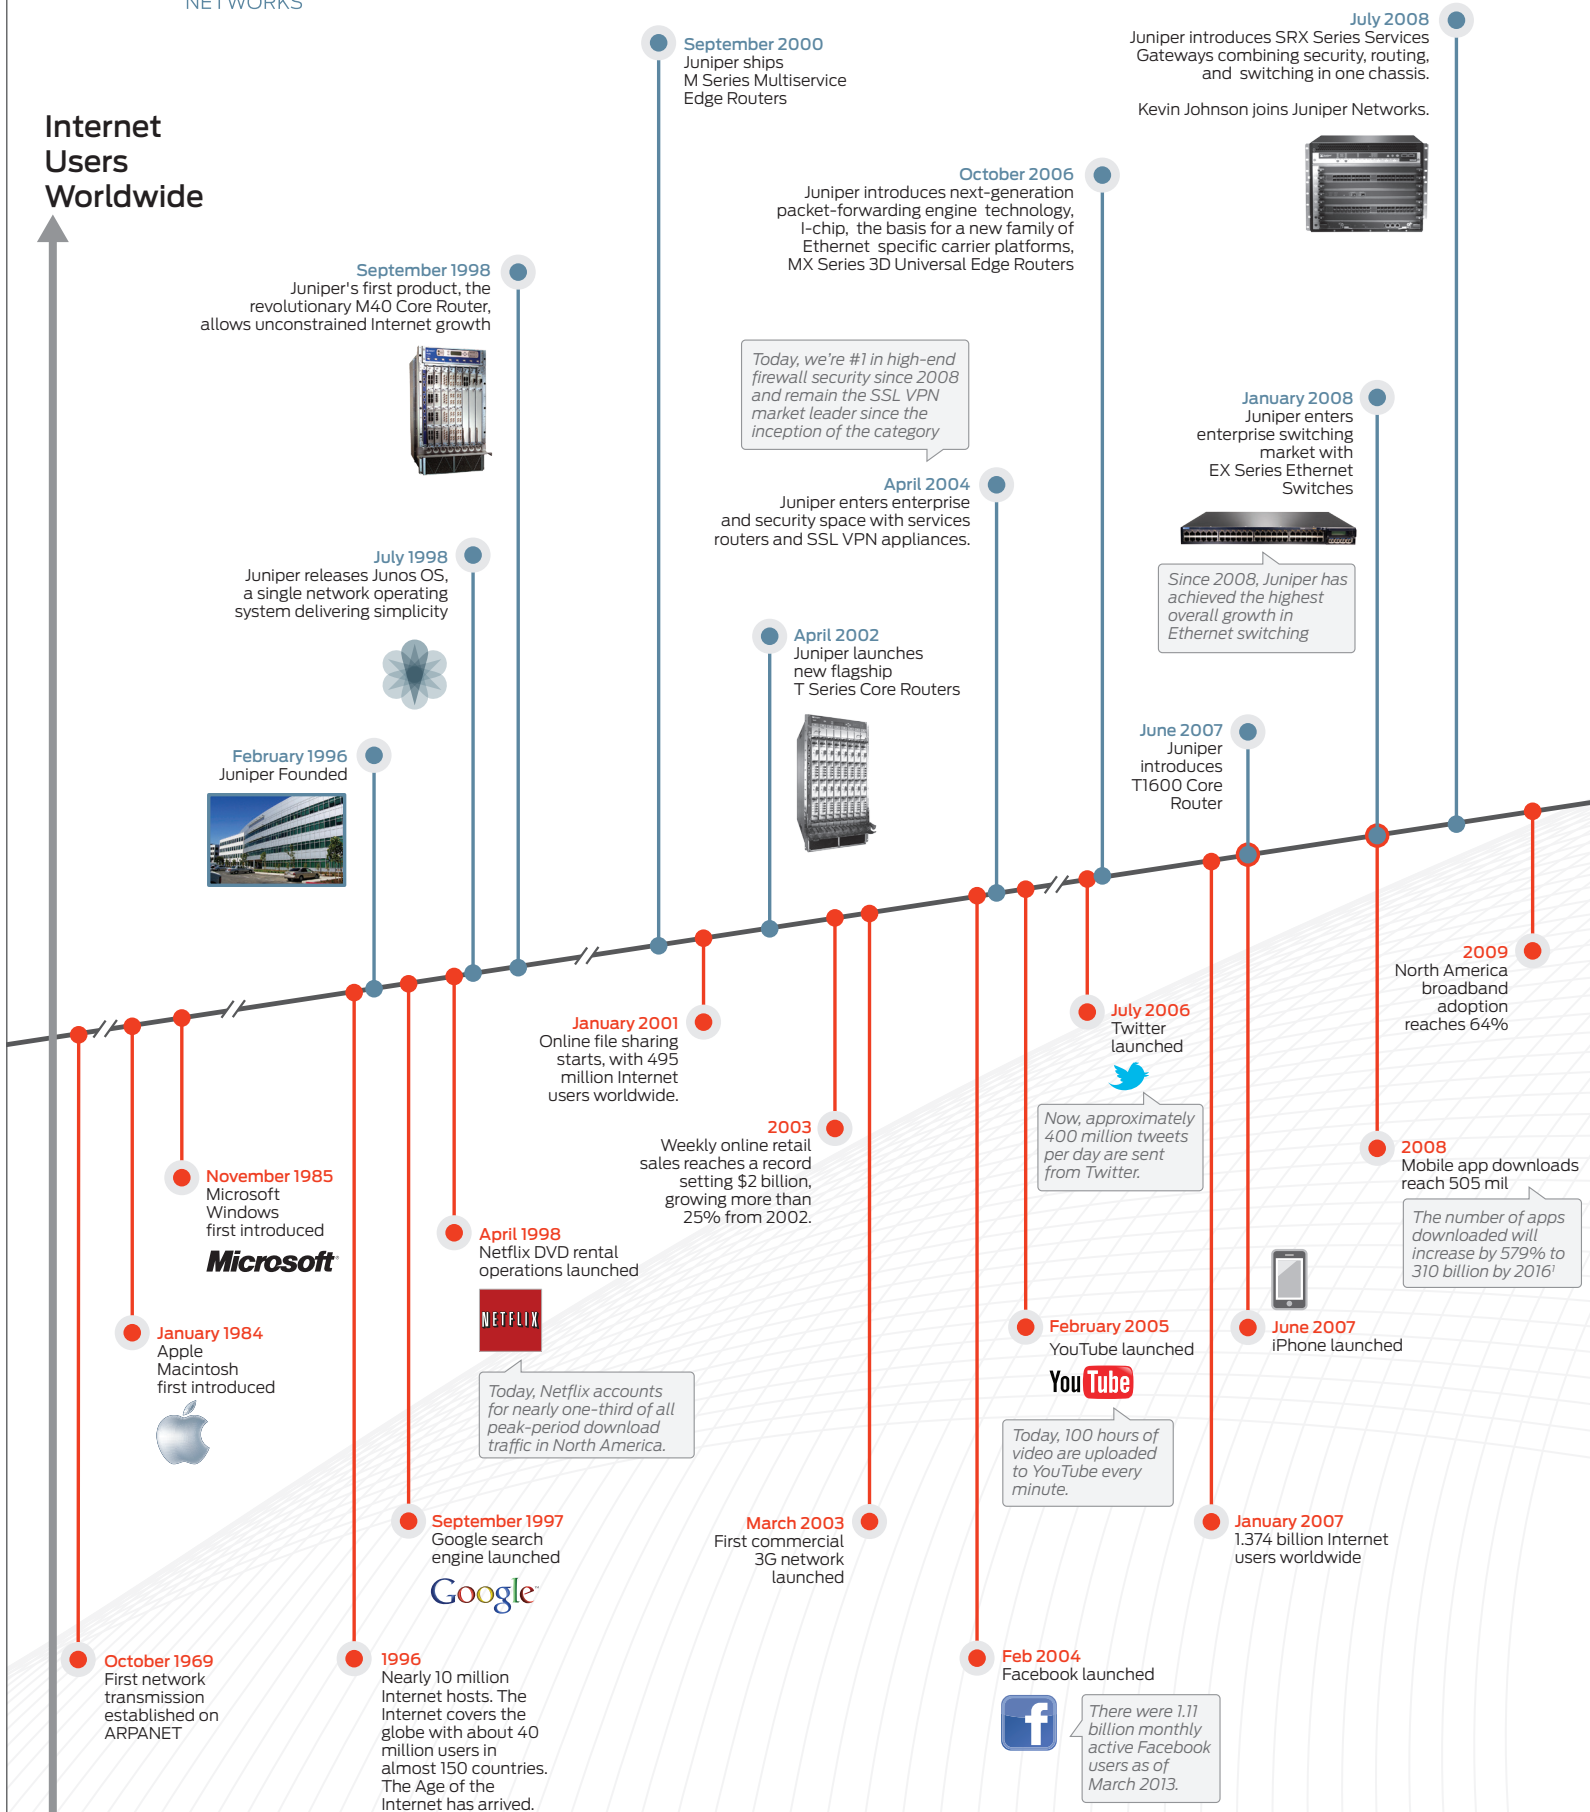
NETWORKS

Internet Users Worldwide

September 1998
Juniper's first product, the revolutionary M40 Core Router, allows unconstrained Internet growth

July 1998
Juniper releases Junos OS, a single network operating system delivering simplicity

February 1996
Juniper Founded

September 2000
Juniper ships M Series Multiservice Edge Routers

Today, we're #1 in high-end firewall security since 2008 and remain the SSL VPN market leader since the inception of the category

April 2004
Juniper enters enterprise and security space with services routers and SSL VPN appliances.

April 2002
Juniper launches new flagship T Series Core Routers

October 2006
Juniper introduces next-generation packet-forwarding engine technology, I-chip, the basis for a new family of Ethernet specific carrier platforms, MX Series 3D Universal Edge Routers

July 2008
Juniper introduces SRX Series Services Gateways combining security, routing, and switching in one chassis.

Kevin Johnson joins Juniper Networks.

January 2008
Juniper enters enterprise switching market with EX Series Ethernet Switches

Since 2008, Juniper has achieved the highest overall growth in Ethernet switching

June 2007
Juniper introduces T1600 Core Router

November 1985
Microsoft Windows first introduced

Microsoft

January 1984
Apple Macintosh first introduced

October 1969
First network transmission established on ARPANET

1996
Nearly 10 million Internet hosts. The Internet covers the globe with about 40 million users in almost 150 countries. The Age of the Internet has arrived.

April 1998
Netflix DVD rental operations launched

NETFLIX

Today, Netflix accounts for nearly one-third of all peak-period download traffic in North America.

September 1997
Google search engine launched

Google

January 2001
Online file sharing starts, with 495 million Internet users worldwide.

2003
Weekly online retail sales reaches a record setting $2 billion, growing more than 25% from 2002.

March 2003
First commercial 3G network launched

Feb 2004
Facebook launched

There were 1.11 billion monthly active Facebook users as of March 2013.

February 2005
YouTube launched

YouTube

Today, 100 hours of video are uploaded to YouTube every minute.

July 2006
Twitter launched

Now, approximately 400 million tweets per day are sent from Twitter.

January 2007
1.374 billion Internet users worldwide

June 2007
iPhone launched

2008
Mobile app downloads reach 505 mil

The number of apps downloaded will increase by 579% to 310 billion by 2016¹

2009
North America broadband adoption reaches 64%